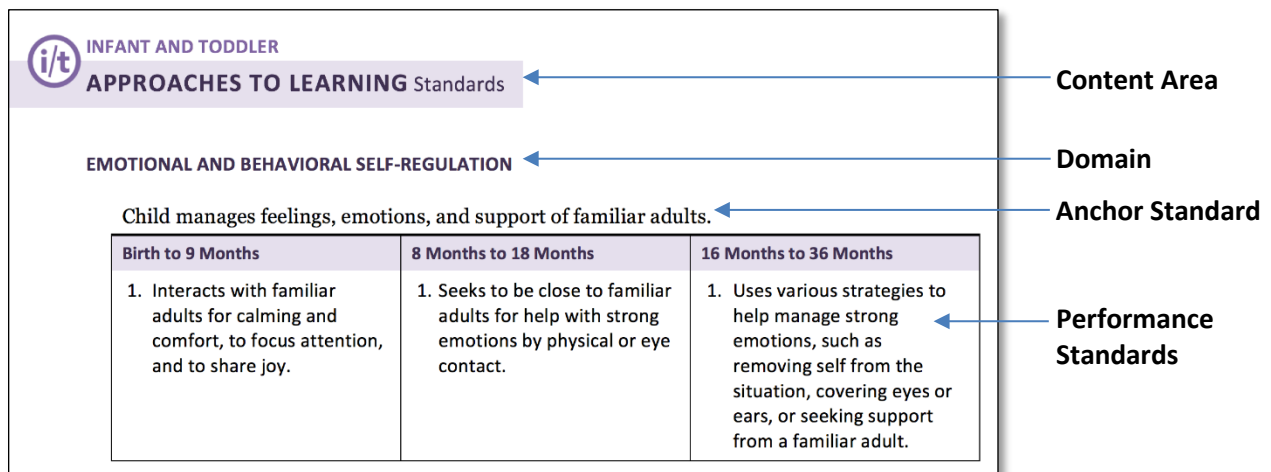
i/t INFANT AND TODDLER
APPROACHES TO LEARNING Standards

Content Area

EMOTIONAL AND BEHAVIORAL SELF-REGULATION

Domain

Child manages feelings, emotions, and support of familiar adults.

Anchor Standard

| Birth to 9 Months | 8 Months to 18 Months | 16 Months to 36 Months |
|---|---|---|
| 1. Interacts with familiar adults for calming and comfort, to focus attention, and to share joy. | 1. Seeks to be close to familiar adults for help with strong emotions by physical or eye contact. | 1. Uses various strategies to help manage strong emotions, such as removing self from the situation, covering eyes or ears, or seeking support from a familiar adult. |

Performance Standards